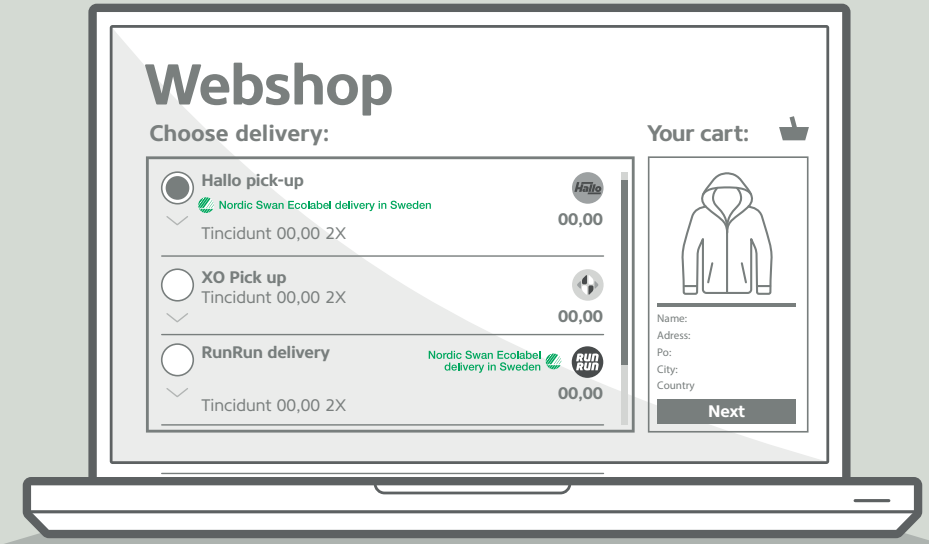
Webshop

Choose delivery:

Hallo pick-up
Nordic Swan Ecolabel delivery in Sweden
Tincidunt 00,00 2X
Hallo
00,00

XO Pick up
Tincidunt 00,00 2X
00,00

RunRun delivery
Nordic Swan Ecolabel delivery in Sweden
RUN RUN
00,00
Tincidunt 00,00 2X

Your cart:

Name:
Adress:
Po:
City:
Country

Next